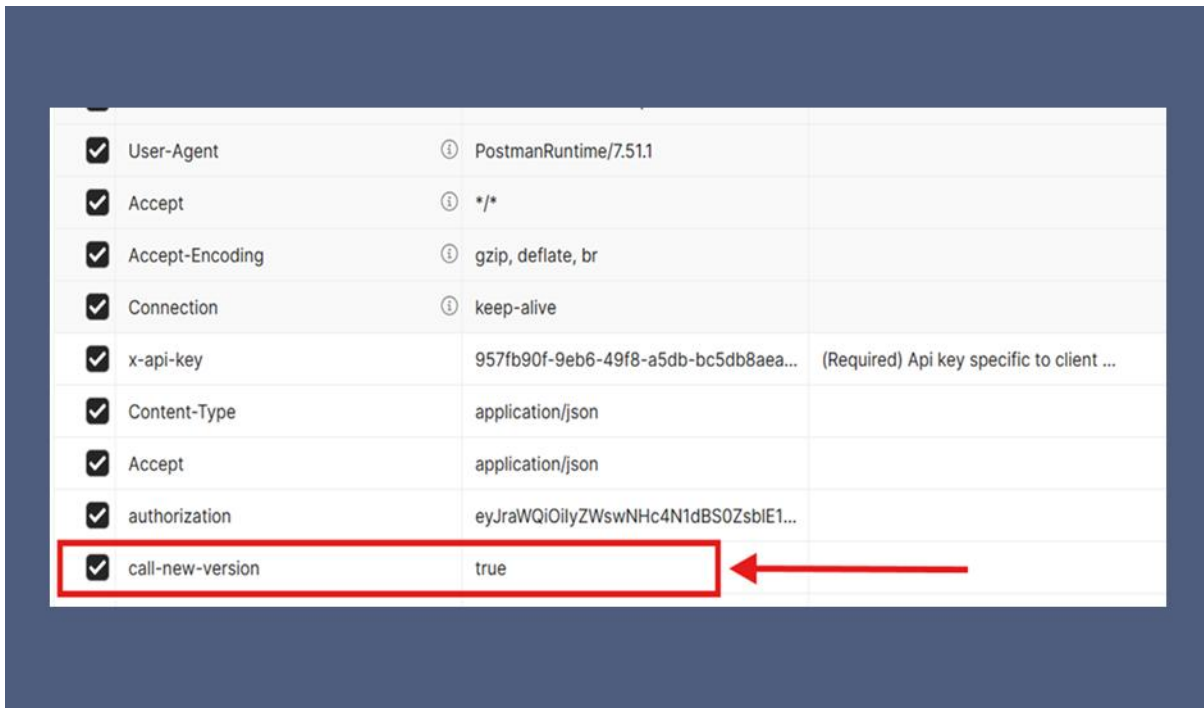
| | | |
|---|---|---|
| User-Agent | PostmanRuntime/7.51.1 | |
| Accept | \*/\* | |
| Accept-Encoding | gzip, deflate, br | |
| Connection | keep-alive | |
| x-api-key | 957fb90f-9eb6-49f8-a5db-bc5db8aea... | (Required) Api key specific to client ... |
| Content-Type | application/json | |
| Accept | application/json | |
| authorization | eyJraWQiOilyZWswNHc4N1dBS0ZsblE1... | |
| call-new-version | true | |